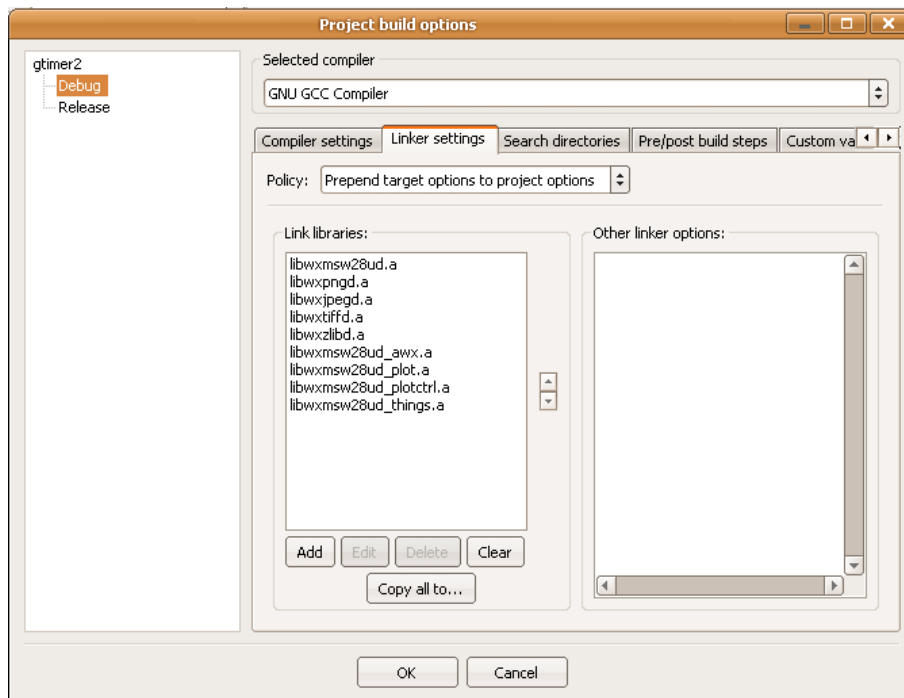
Project build options

gtimer2
Debug
Release

Selected compiler
GNU GCC Compiler

Compiler settings | Linker settings | Search directories | Pre/post build steps | Custom va

Policy: Prepend target options to project options

Link libraries:
libwxmsw28ud.a
libwxpngd.a
libwxjpegd.a
libwxtiffd.a
libwxzlibd.a
libwxmsw28ud_awx.a
libwxmsw28ud_plot.a
libwxmsw28ud_plotctrl.a
libwxmsw28ud_things.a

Add | Edit | Delete | Clear
Copy all to...

Other linker options:

OK | Cancel